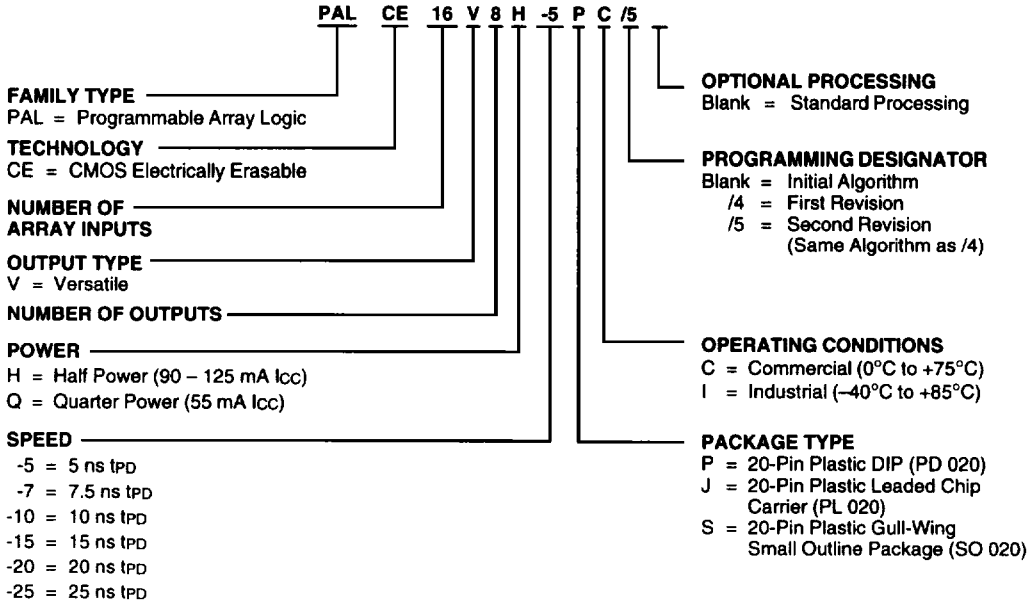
PAL CE 16 V 8 H -5 P C /5

FAMILY TYPE
PAL = Programmable Array Logic

TECHNOLOGY
CE = CMOS Electrically Erasable

NUMBER OF ARRAY INPUTS

OUTPUT TYPE
V = Versatile

NUMBER OF OUTPUTS

POWER
H = Half Power (90 – 125 mA $I_{CC}$)
Q = Quarter Power (55 mA $I_{CC}$)

SPEED
-5 = 5 ns $t_{PD}$
-7 = 7.5 ns $t_{PD}$
-10 = 10 ns $t_{PD}$
-15 = 15 ns $t_{PD}$
-20 = 20 ns $t_{PD}$
-25 = 25 ns $t_{PD}$

OPTIONAL PROCESSING
Blank = Standard Processing

PROGRAMMING DESIGNATOR
Blank = Initial Algorithm
/4 = First Revision
/5 = Second Revision (Same Algorithm as /4)

OPERATING CONDITIONS
C = Commercial (0°C to +75°C)
I = Industrial (–40°C to +85°C)

PACKAGE TYPE
P = 20-Pin Plastic DIP (PD 020)
J = 20-Pin Plastic Leaded Chip Carrier (PL 020)
S = 20-Pin Plastic Gull-Wing Small Outline Package (SO 020)